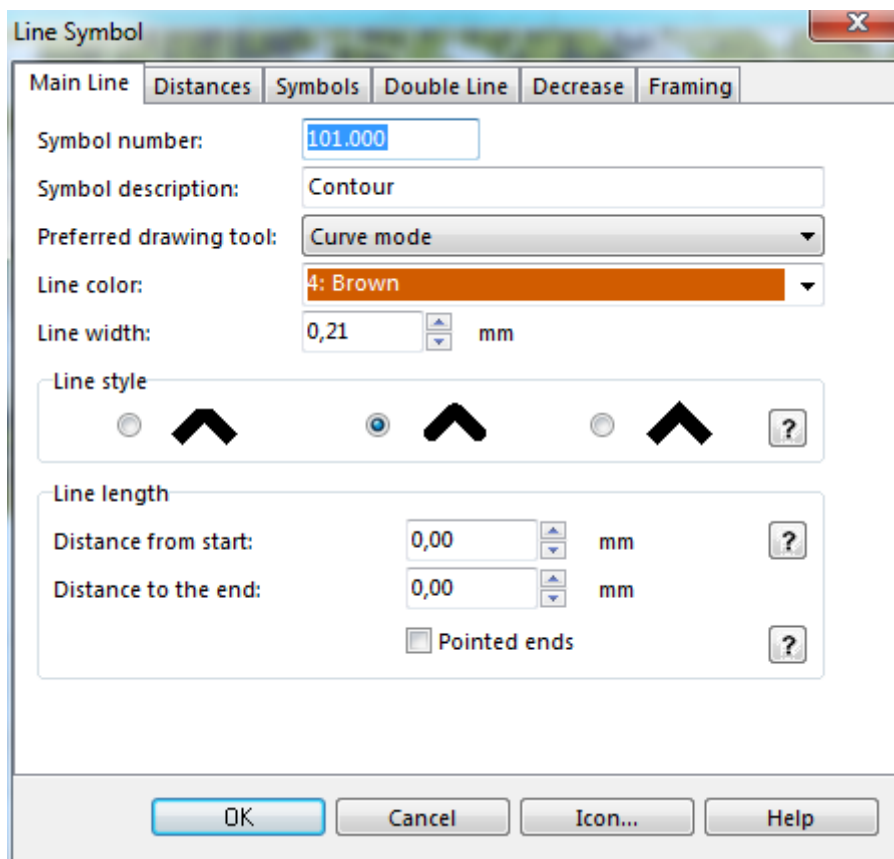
Line Symbol

Main Line | Distances | Symbols | Double Line | Decrease | Framing

Symbol number: 101.000
Symbol description: Contour
Preferred drawing tool: Curve mode
Line color: 4: Brown
Line width: 0,21 mm

Line style
?

Line length
Distance from start: 0,00 mm ?
Distance to the end: 0,00 mm
Pointed ends ?

OK | Cancel | Icon... | Help